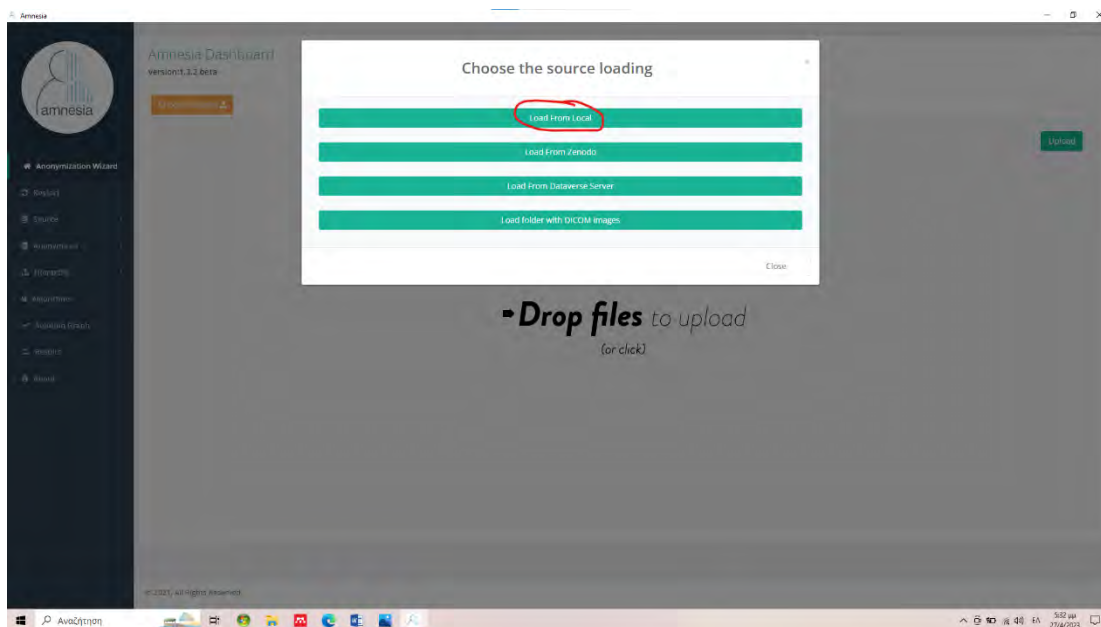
Amnesia

amnesia

Amnesia Dashboard
version:1.1.2 beta

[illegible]

Anonymization Wizard
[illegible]
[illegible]
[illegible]
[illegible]
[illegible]
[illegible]
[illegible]
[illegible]

Choose the source loading

×

Load From Local

Load From Zenodo

Load From Dataverse Server

Load folder with DICOM images

Close

Upload

Drop files to upload
(or click)

© 2021, All Rights Reserved

Αναζήτηση

5:02 μμ
27/4/2023